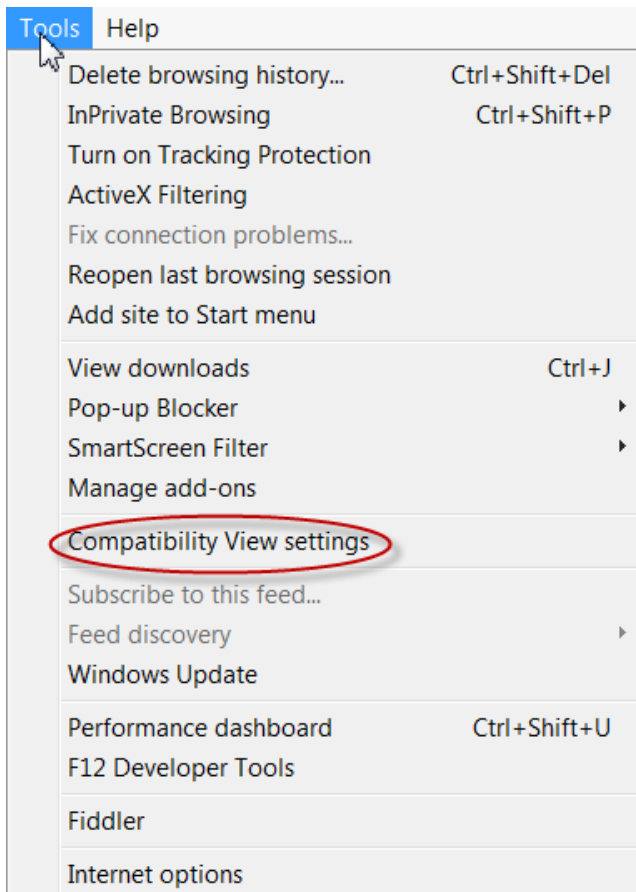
Tools Help

Delete browsing history... Ctrl+Shift+Del
InPrivate Browsing Ctrl+Shift+P
Turn on Tracking Protection
ActiveX Filtering
Fix connection problems...
Reopen last browsing session
Add site to Start menu

View downloads Ctrl+J
Pop-up Blocker
SmartScreen Filter
Manage add-ons

Compatibility View settings

Subscribe to this feed...
Feed discovery
Windows Update

Performance dashboard Ctrl+Shift+U
F12 Developer Tools

Fiddler

Internet options